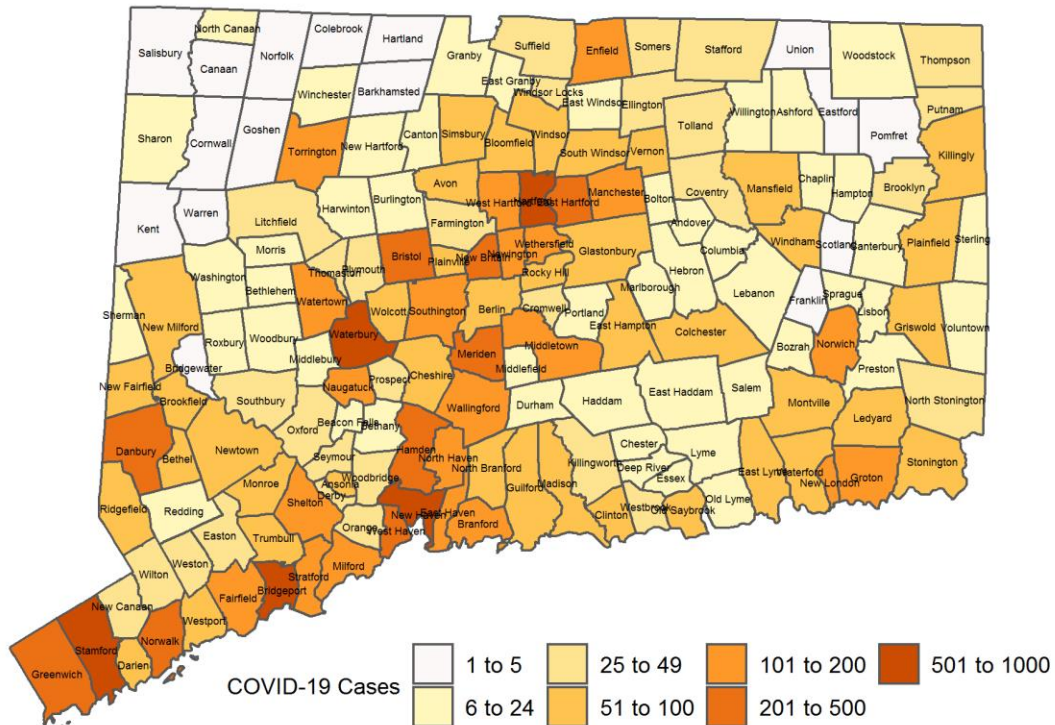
Salisbury
North Canaan
Canaan
Norfolk
Colebrook
Hartland
Granby
Suffield
Enfield
Somers
Stafford
Union
Woodstock
Thompson
East Granby
Windsor Locks
East Windsor
Ellington
Sharon
Cornwall
Goshen
Winchester
Barkhamsted
Canton
Simsbury
Windsor
Tolland
Willington
Ashford
Eastford
Pomfret
Putnam
Torrington
New Hartford
Bloomfield
South Windsor
Vernon
Killingly
Avon
West Hartford
Hartford
East Hartford
Manchester
Bolton
Coventry
Mansfield
Chaplin
Hampton
Brooklyn
Kent
Warren
Litchfield
Harwinton
Burlington
Farmington
Andover
Morris
Bristol
Plainville
New Britain
Newington
Wethersfield
Glastonbury
Columbia
Windham
Scotland
Canterbury
Plainfield
Sterling
Washington
Thomaston
Plymouth
Rocky Hill
Hebron
Bethlehem
Watertown
Wolcott
Southington
Berlin
Cromwell
Portland
Marlborough
Lebanon
Franklin
Sprague
Lisbon
Sherman
New Milford
Waterbury
East Hampton
Colchester
Norwich
Griswold
Voluntown
Roxbury
Woodbury
Middlebury
Meriden
Middletown
Bozrah
Preston
Bridgewater
Prospect
Cheshire
Middlefield
New Fairfield
Southbury
Naugatuck
Haddam
East Haddam
Salem
Montville
Ledyard
North Stonington
Brookfield
Beacon Falls
Wallingford
Durham
Danbury
Newtown
Oxford
Bethany
Hamden
North Haven
Chester
Lyme
Bethel
Seymour
North Branford
Killingworth
Deep River
East Lyme
Waterford
Groton
Stonington
Woodbridge
Essex
Monroe
Ansonia
Derby
Guilford
Madison
New London
Ridgefield
Shelton
Old Lyme
Redding
Orange
New Haven
East Haven
Branford
Clinton
Westbrook
Old Saybrook
Easton
West Haven
Trumbull
Wilton
Weston
Stratford
Milford
Bridgeport
Fairfield
New Canaan
Westport
Stamford
Norwalk
Darien
Greenwich
COVID-19 Cases
1 to 5
6 to 24
25 to 49
51 to 100
101 to 200
201 to 500
501 to 1000